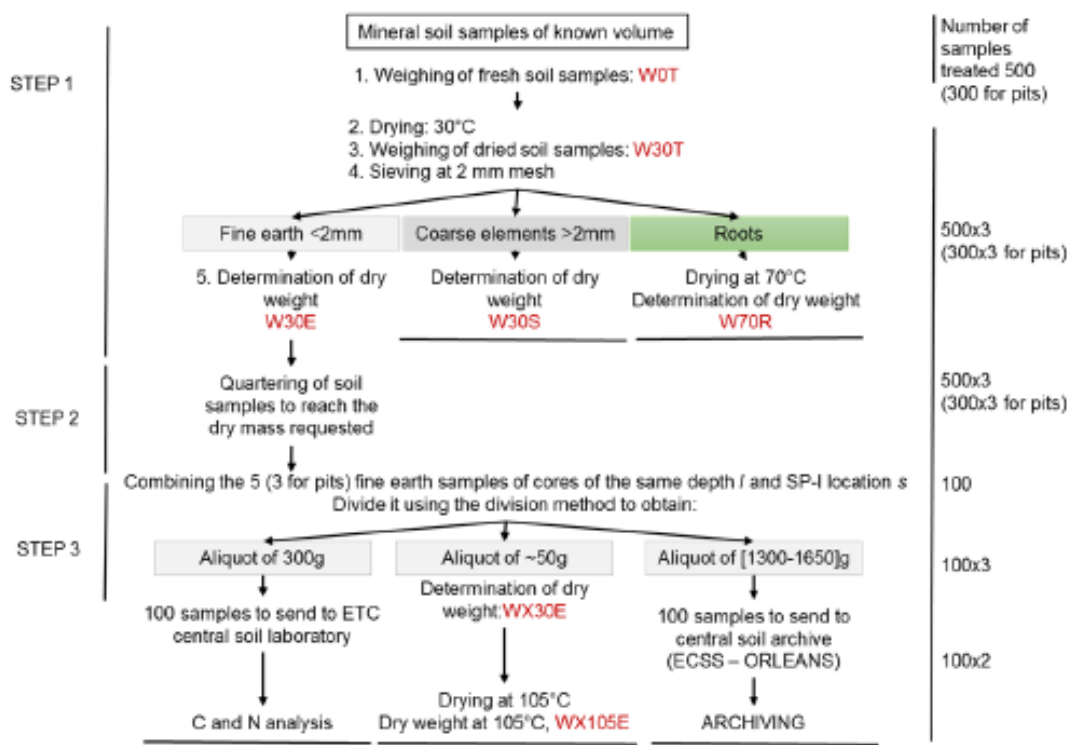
STEP 1

Mineral soil samples of known volume

Number of samples treated 500 (300 for pits)

1. Weighing of fresh soil samples: W0T

2. Drying: 30°C
3. Weighing of dried soil samples: W30T
4. Sieving at 2 mm mesh

Fine earth <2mm

Coarse elements >2mm

Roots

500x3 (300x3 for pits)

5. Determination of dry weight W30E

Determination of dry weight W30S

Drying at 70°C Determination of dry weight W70R

STEP 2

Quartering of soil samples to reach the dry mass requested

500x3 (300x3 for pits)

Combining the 5 (3 for pits) fine earth samples of cores of the same depth *l* and SP-I location *s*
Divide it using the division method to obtain:

100

STEP 3

Aliquot of 300g

Aliquot of ~50g

Aliquot of [1300-1650]g

100x3

100 samples to send to ETC central soil laboratory

Determination of dry weight:WX30E

100 samples to send to central soil archive (ECSS – ORLEANS)

100x2

C and N analysis

Drying at 105°C
Dry weight at 105°C, WX105E

ARCHIVING